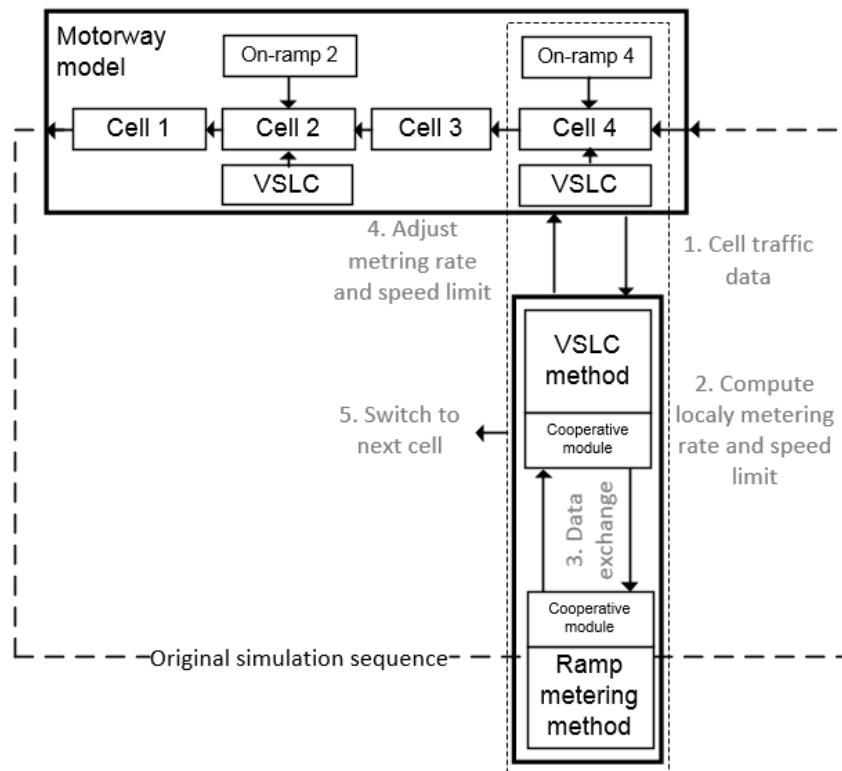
Motorway model

On-ramp 2

On-ramp 4

Cell 1

Cell 2

Cell 3

Cell 4

VSLC

VSLC

4. Adjust metring rate and speed limit

1. Cell traffic data

VSLC method

Cooperative module

5. Switch to next cell

2. Compute localy metering rate and speed limit

3. Data exchange

Cooperative module

Ramp metering method

Original simulation sequence